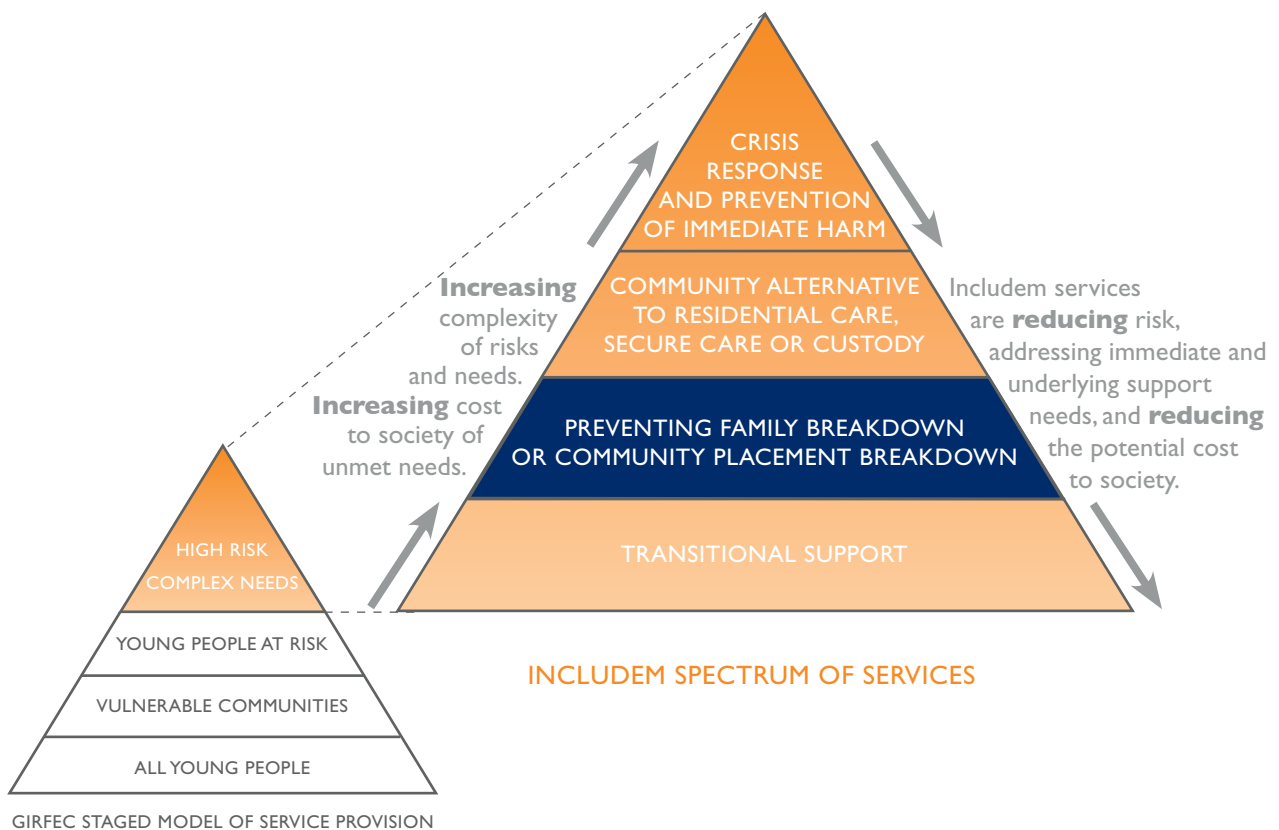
CRISIS RESPONSE AND PREVENTION OF IMMEDIATE HARM

COMMUNITY ALTERNATIVE TO RESIDENTIAL CARE, SECURE CARE OR CUSTODY

PREVENTING FAMILY BREAKDOWN OR COMMUNITY PLACEMENT BREAKDOWN

TRANSITIONAL SUPPORT

**Increasing** complexity of risks and needs. **Increasing** cost to society of unmet needs.

Includem services are **reducing** risk, addressing immediate and underlying support needs, and **reducing** the potential cost to society.

INCLUDEM SPECTRUM OF SERVICES

HIGH RISK COMPLEX NEEDS

YOUNG PEOPLE AT RISK

VULNERABLE COMMUNITIES

ALL YOUNG PEOPLE

GIRFEC STAGED MODEL OF SERVICE PROVISION